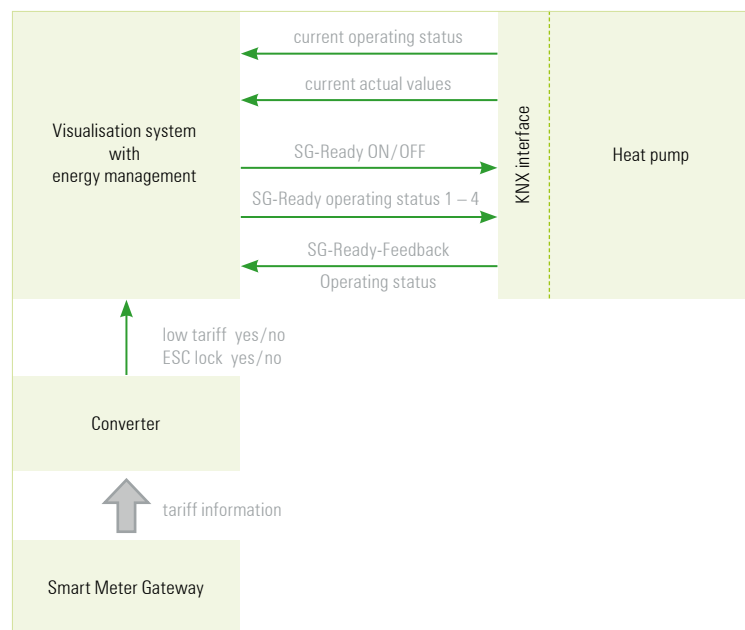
Visualisation system with energy management

current operating status

current actual values

SG-Ready ON/OFF

SG-Ready operating status 1 – 4

SG-Ready-Feedback
Operating status

KNX interface

Heat pump

low tariff yes/no
ESC lock yes/no

Converter

tariff information

Smart Meter Gateway